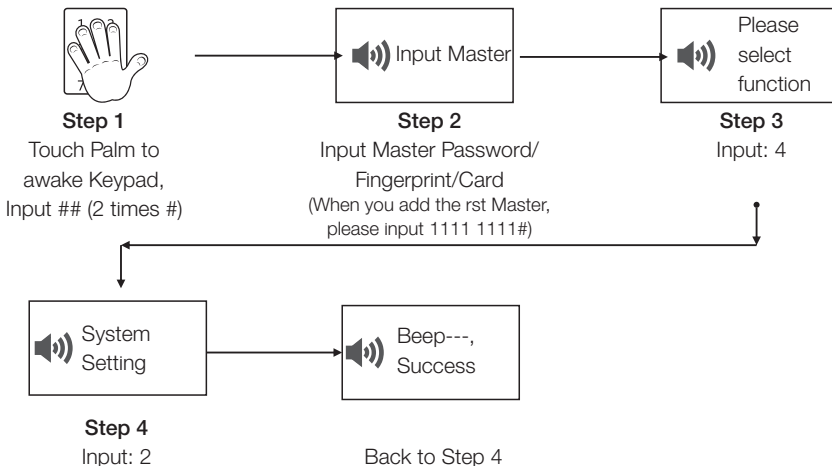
1
7

Step 1
Touch Palm to awake Keypad, Input ## (2 times #)

Input Master

Step 2
Input Master Password/ Fingerprint/Card
(When you add the rst Master, please input 1111 1111#)

Please select function

Step 3
Input: 4

System Setting

Step 4
Input: 2

Beep---, Success

Back to Step 4